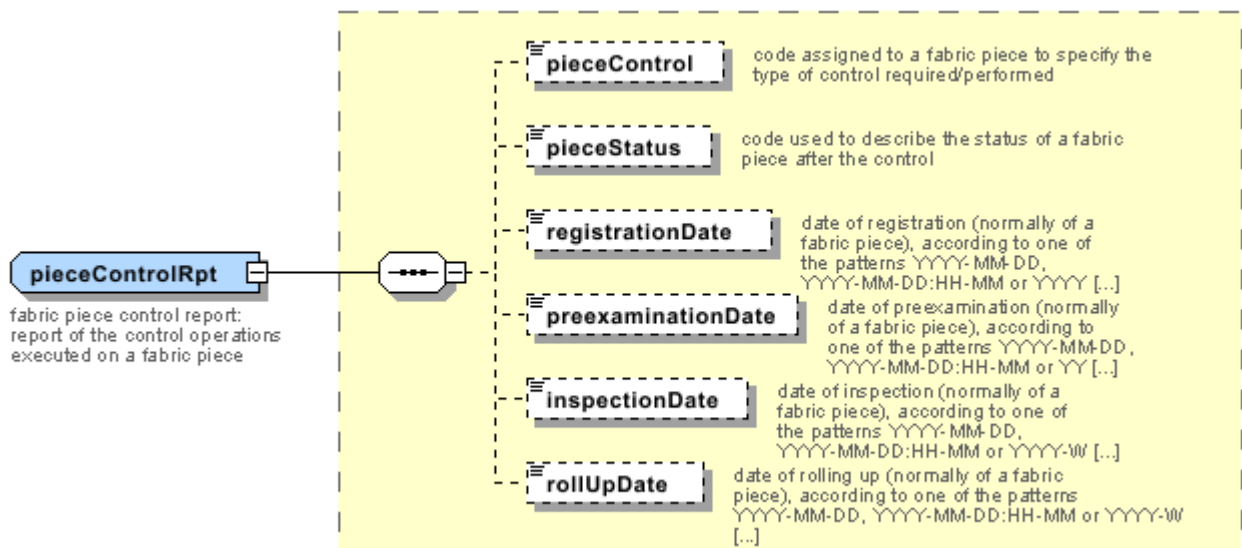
pieceControlRpt

fabric piece control report: report of the control operations executed on a fabric piece

pieceControl

code assigned to a fabric piece to specify the type of control required/performed

pieceStatus

code used to describe the status of a fabric piece after the control

registrationDate

date of registration (normally of a fabric piece), according to one of the patterns YYYY-MM-DD, YYYY-MM-DD:HH-MM or YYYY [...]

preexaminationDate

date of preexamination (normally of a fabric piece), according to one of the patterns YYYY-MM-DD, YYYY-MM-DD:HH-MM or YY [...]

inspectionDate

date of inspection (normally of a fabric piece), according to one of the patterns YYYY-MM-DD, YYYY-MM-DD:HH-MM or YYYY-W [...]

rollUpDate

date of rolling up (normally of a fabric piece), according to one of the patterns YYYY-MM-DD, YYYY-MM-DD:HH-MM or YYYY-W [...]